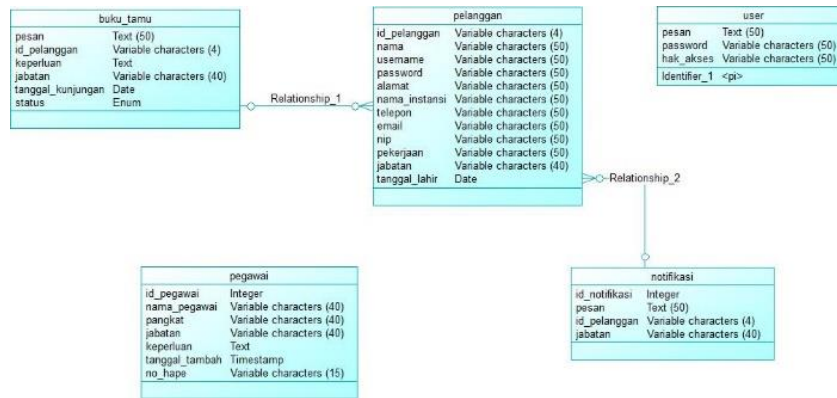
buku_tamu

| | |
|---|---|
| pesan | Text (50) |
| id_pelanggan | Variable characters (4) |
| keperluan | Text |
| jabatan | Variable characters (40) |
| tanggal_kunjungan | Date |
| status | Enum |

Relationship_1

pelanggan

| | |
|---|---|
| id_pelanggan | Variable characters (4) |
| nama | Variable characters (50) |
| username | Variable characters (50) |
| password | Variable characters (50) |
| alamat | Variable characters (50) |
| nama_instansi | Variable characters (50) |
| telepon | Variable characters (50) |
| email | Variable characters (50) |
| nip | Variable characters (50) |
| pekerjaan | Variable characters (50) |
| jabatan | Variable characters (40) |
| tanggal_lahir | Date |

user

| | |
|---|---|
| pesan | Text (50) |
| password | Variable characters (50) |
| hak_akses | Variable characters (50) |
| Identifier_1 | <pi> |

Relationship_2

pegawai

| | |
|---|---|
| id_pegawai | Integer |
| nama_pegawai | Variable characters (40) |
| pangkat | Variable characters (40) |
| jabatan | Variable characters (40) |
| keperluan | Text |
| tanggal_tambah | Timestamp |
| no_hape | Variable characters (15) |

notifikasi

| | |
|---|---|
| id_notifikasi | Integer |
| pesan | Text (50) |
| id_pelanggan | Variable characters (4) |
| jabatan | Variable characters (40) |